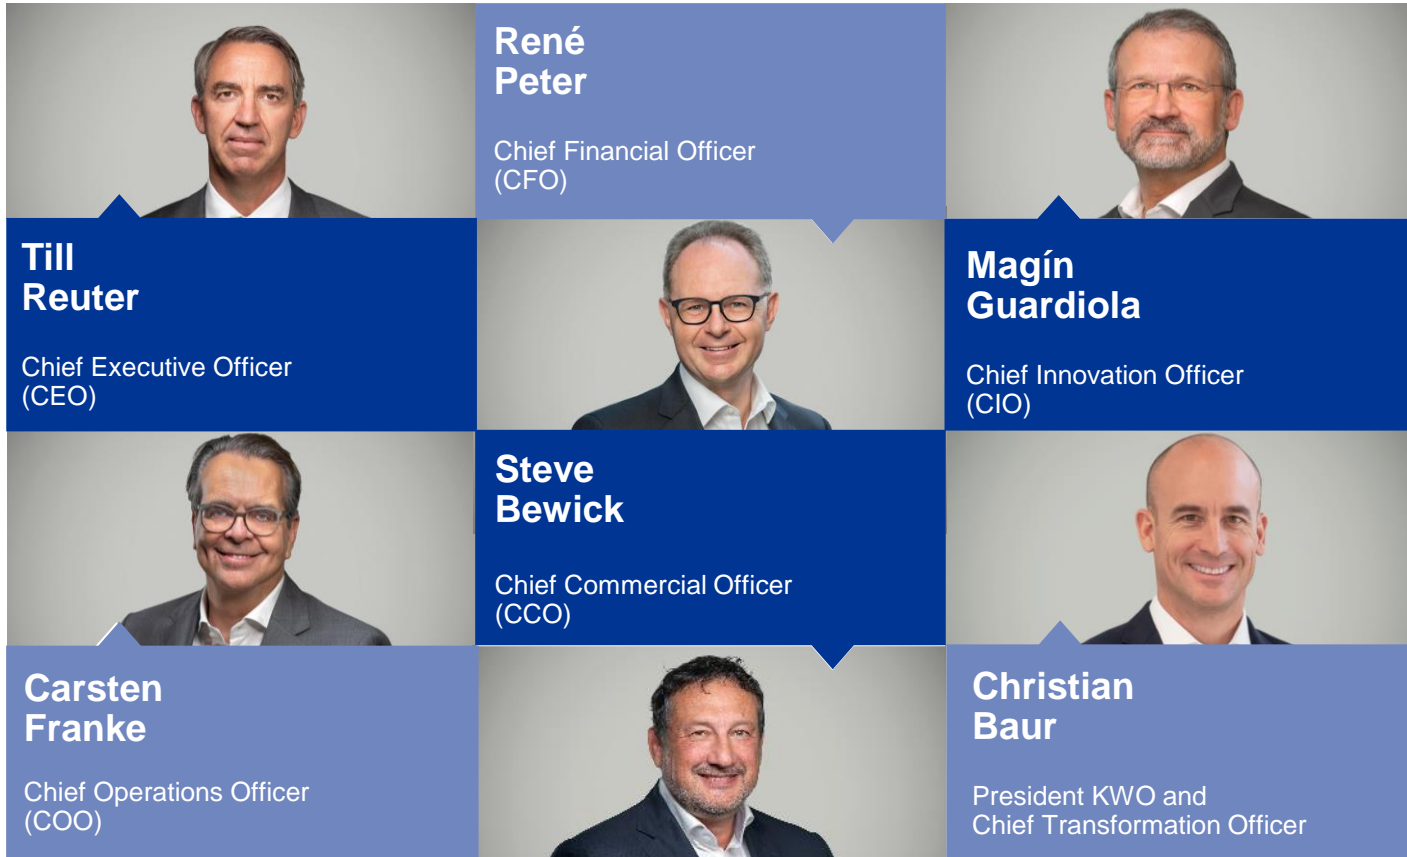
René
Peter

Chief Financial Officer
(CFO)

Till
Reuter

Chief Executive Officer
(CEO)

Magín
Guardiola

Chief Innovation Officer
(CIO)

Steve
Bewick

Chief Commercial Officer
(CCO)

Carsten
Franke

Chief Operations Officer
(COO)

Christian
Baur

President KWO and
Chief Transformation Officer